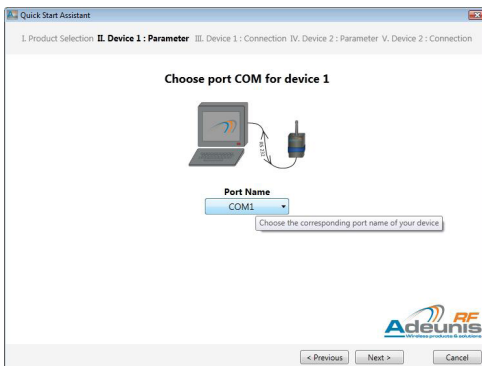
Quick Start Assistant

I. Product Selection **II. Device 1 : Parameter** III. Device 1 : Connection IV. Device 2 : Parameter V. Device 2 : Connection

Choose port COM for device 1

RS 232

Port Name

COM1

Choose the corresponding port name of your device

Adeunis RF
Wireless products & solutions

< Previous Next > Cancel